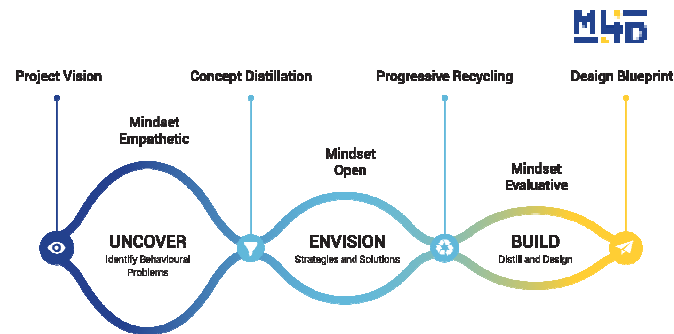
M46

Project Vision

Concept Distillation

Progressive Recycling

Design Blueprint

Mindset
Empathetic

Mindset
Open

Mindset
Evaluative

UNCOVER
Identify Behavioural Problems

ENVISION
Strategies and Solutions

BUILD
Distill and Design